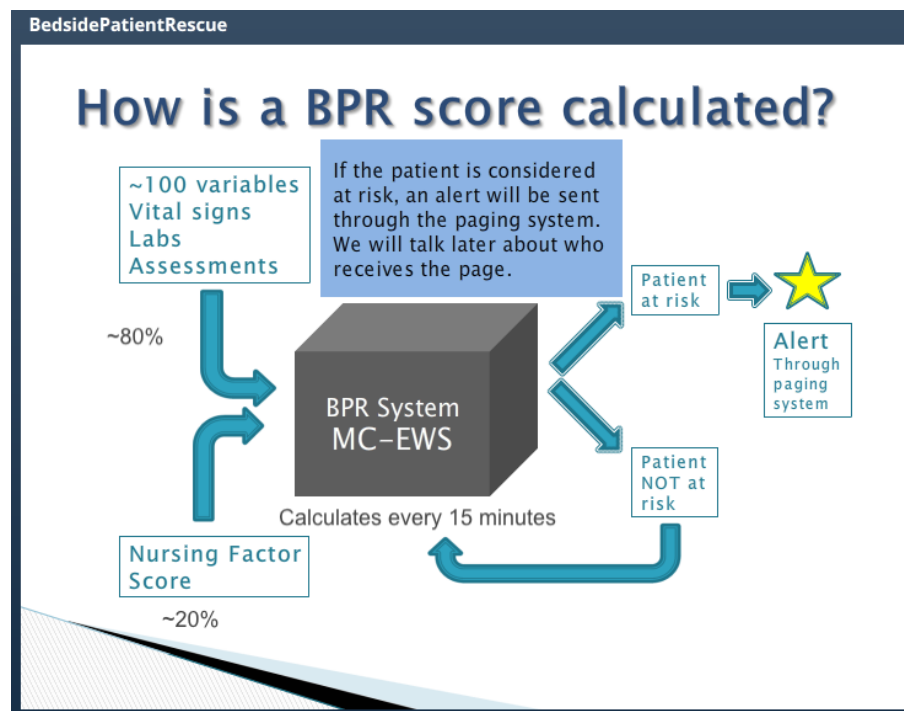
BedsidePatientRescue

How is a BPR score calculated?

~100 variables
Vital signs
Labs
Assessments

If the patient is considered at risk, an alert will be sent through the paging system. We will talk later about who receives the page.

~80%

Patient at risk

Alert
Through paging system

BPR System
MC-EWS

Patient NOT at risk

Calculates every 15 minutes

Nursing Factor Score

~20%